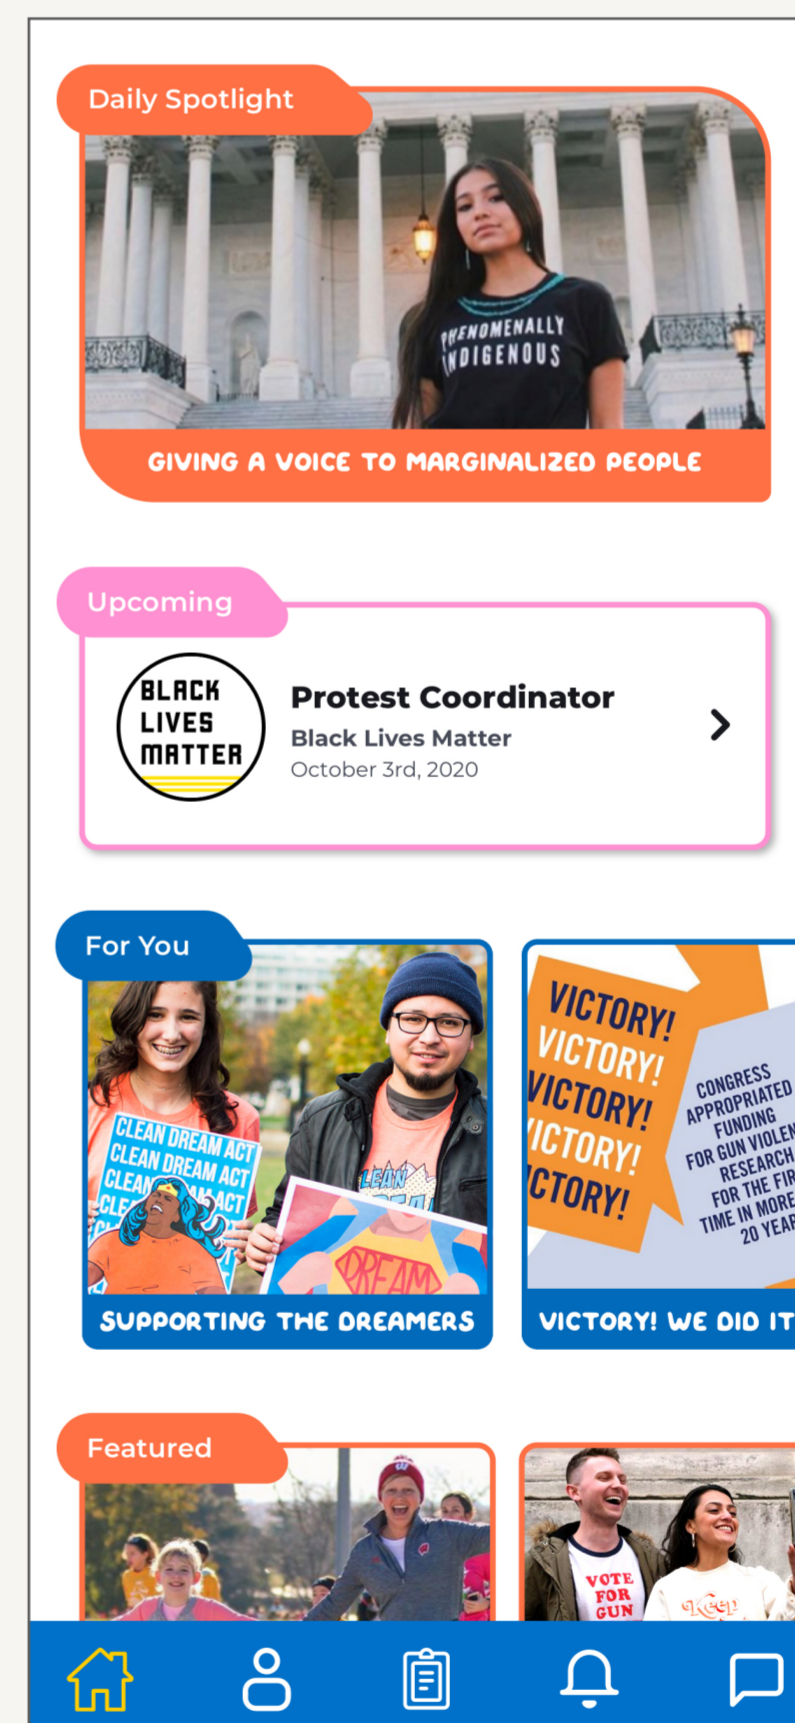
Daily Spotlight

PHENOMENALLY INDIGENOUS

GIVING A VOICE TO MARGINALIZED PEOPLE

Upcoming

BLACK LIVES MATTER

Protest Coordinator
Black Lives Matter
October 3rd, 2020

For You

CLEAN DREAM ACT
CLEAN DREAM ACT
CLEAN DREAM ACT

CLEAN DREAM

DREAM

SUPPORTING THE DREAMERS

VICTORY!
VICTORY!
VICTORY!
ICTORY!
CTORY!

CONGRESS APPROPRIATED FUNDING FOR GUN VIOLEN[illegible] RESEARCH FOR THE FIR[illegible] TIME IN MORE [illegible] 20 YEAR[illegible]

VICTORY! WE DID IT

Featured

VOTE FOR GUN

Keep